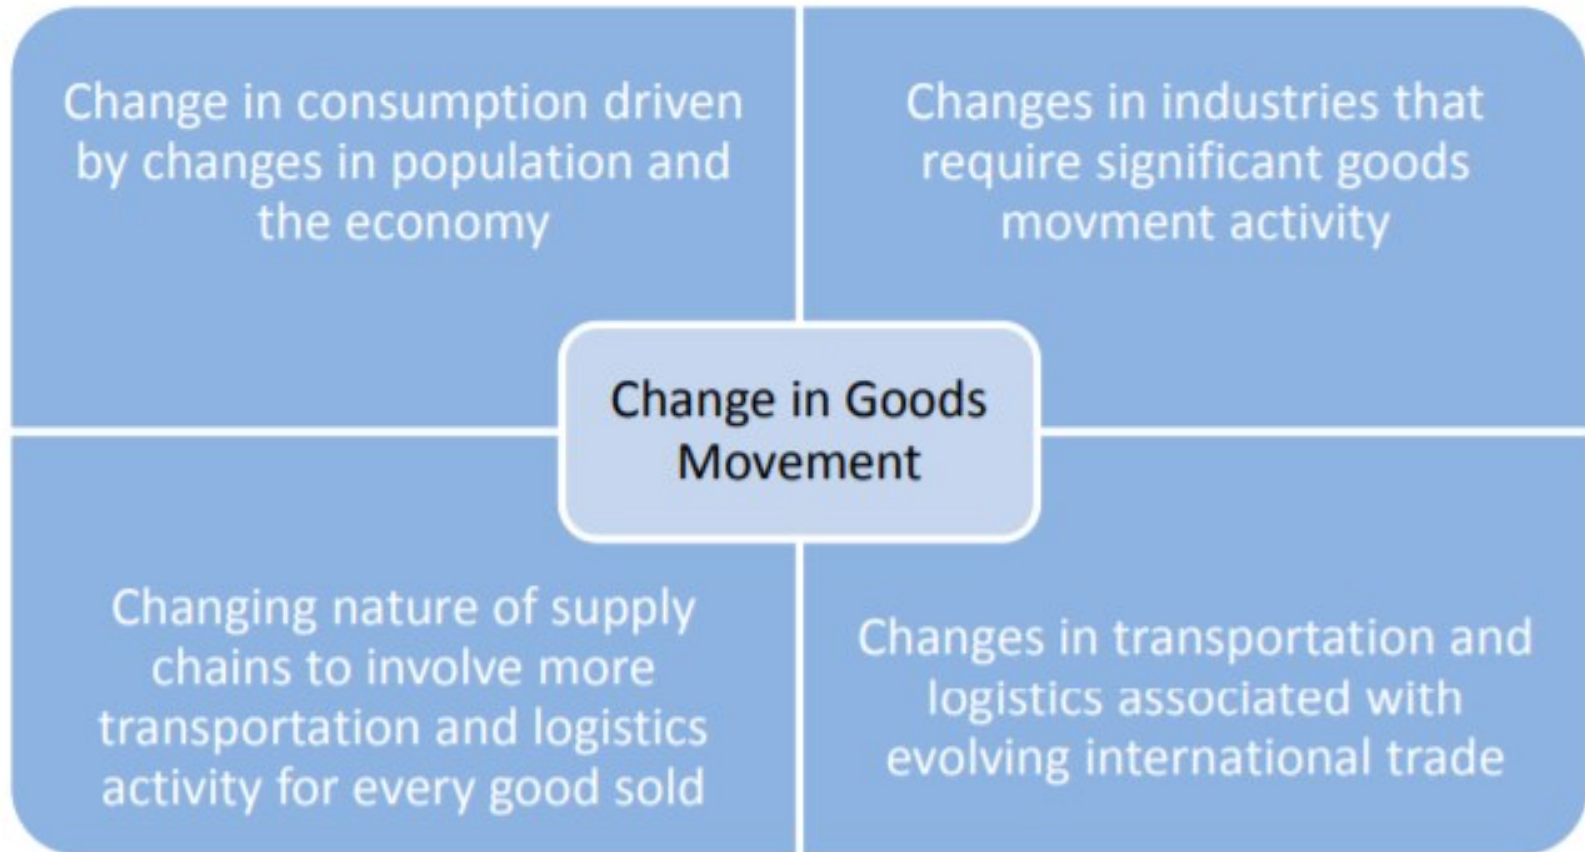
Change in consumption driven by changes in population and the economy

Changes in industries that require significant goods movment activity

Change in Goods Movement

Changing nature of supply chains to involve more transportation and logistics activity for every good sold

Changes in transportation and logistics associated with evolving international trade